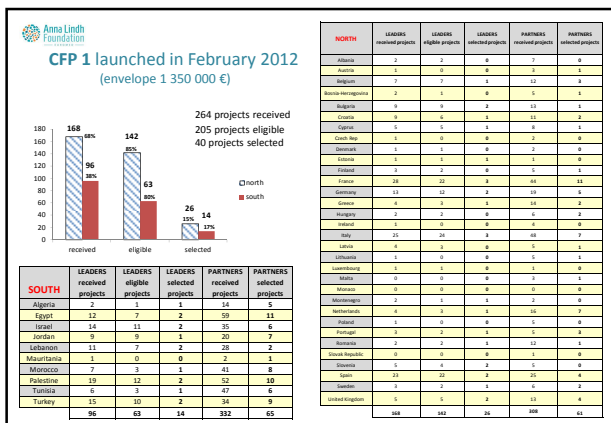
Anna Lindh Foundation

CFP 1 launched in February 2012
(envelope 1 350 000 €)

264 projects received
205 projects eligible
40 projects selected

180
160
140
120
100
80
60
40
20
0

168 68%
96 38%
142 85%
63 80%
26 15%
14 17%

received eligible selected

north
south

| SOUTH | LEADERS received projects | LEADERS eligible projects | LEADERS selected projects | PARTNERS received projects | PARTNERS selected projects |
|---|---|---|---|---|---|
| Algeria | 2 | 1 | 1 | 14 | 5 |
| Egypt | 12 | 7 | 2 | 59 | 11 |
| Israel | 14 | 11 | 2 | 35 | 6 |
| Jordan | 9 | 9 | 1 | 20 | 7 |
| Lebanon | 11 | 7 | 2 | 28 | 2 |
| Mauritania | 1 | 0 | 0 | 2 | 1 |
| Morocco | 7 | 3 | 1 | 41 | 8 |
| Palestine | 19 | 12 | 2 | 52 | 10 |
| Tunisia | 6 | 3 | 1 | 47 | 6 |
| Turkey | 15 | 10 | 2 | 34 | 9 |
| | 96 | 63 | 14 | 332 | 65 |

| NORTH | LEADERS received projects | LEADERS eligible projects | LEADERS selected projects | PARTNERS received projects | PARTNERS selected projects |
|---|---|---|---|---|---|
| Albania | 2 | 2 | 0 | 7 | 0 |
| Austria | 1 | 0 | 0 | 3 | 1 |
| Belgium | 7 | 7 | 1 | 12 | 3 |
| Bosnia-Herzegovina | 2 | 1 | 0 | 5 | 1 |
| Bulgaria | 9 | 9 | 2 | 13 | 1 |
| Croatia | 9 | 6 | 1 | 11 | 2 |
| Cyprus | 5 | 5 | 1 | 8 | 1 |
| Czech Rep | 1 | 0 | 0 | 2 | 0 |
| Denmark | 1 | 1 | 0 | 2 | 0 |
| Estonia | 1 | 1 | 1 | 1 | 0 |
| Finland | 3 | 2 | 0 | 5 | 1 |
| France | 28 | 22 | 3 | 44 | 11 |
| Germany | 13 | 12 | 2 | 19 | 5 |
| Greece | 4 | 3 | 1 | 14 | 2 |
| Hungary | 2 | 2 | 0 | 6 | 2 |
| Ireland | 1 | 0 | 0 | 4 | 0 |
| Italy | 25 | 24 | 3 | 48 | 7 |
| Latvia | 4 | 3 | 0 | 5 | 1 |
| Lithuania | 1 | 0 | 0 | 5 | 1 |
| Luxembourg | 1 | 1 | 0 | 1 | 0 |
| Malta | 0 | 0 | 0 | 3 | 1 |
| Monaco | 0 | 0 | 0 | 0 | 0 |
| Montenegro | 2 | 1 | 1 | 2 | 0 |
| Netherlands | 4 | 3 | 1 | 16 | 7 |
| Poland | 1 | 0 | 0 | 5 | 0 |
| Portugal | 3 | 2 | 1 | 5 | 3 |
| Romania | 2 | 2 | 1 | 12 | 1 |
| Slovak Republic | 0 | 0 | 0 | 1 | 0 |
| Slovenia | 5 | 4 | 2 | 5 | 0 |
| Spain | 23 | 22 | 2 | 25 | 4 |
| Sweden | 3 | 2 | 1 | 6 | 2 |
| United Kingdom | 5 | 5 | 2 | 13 | 4 |
| | 168 | 142 | 26 | 308 | 61 |